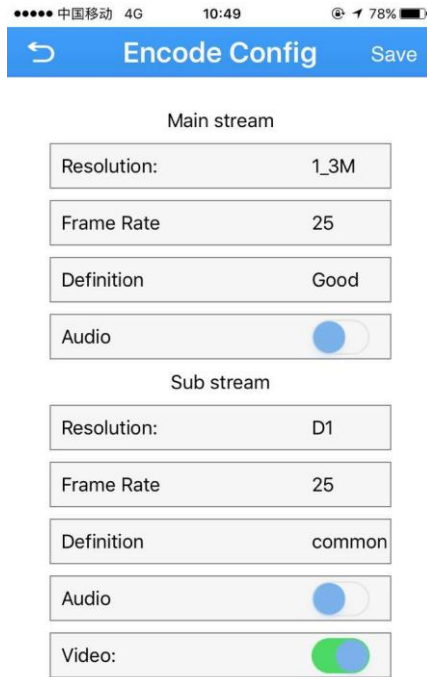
●●●●● 中国移动 4G 10:49 78%

Encode Config Save

Main stream

| Resolution: | 1_3M |
|---|---|
| Frame Rate | 25 |
| Definition | Good |
| Audio | |

Sub stream

| Resolution: | D1 |
|---|---|
| Frame Rate | 25 |
| Definition | common |
| Audio | |
| Video: | |